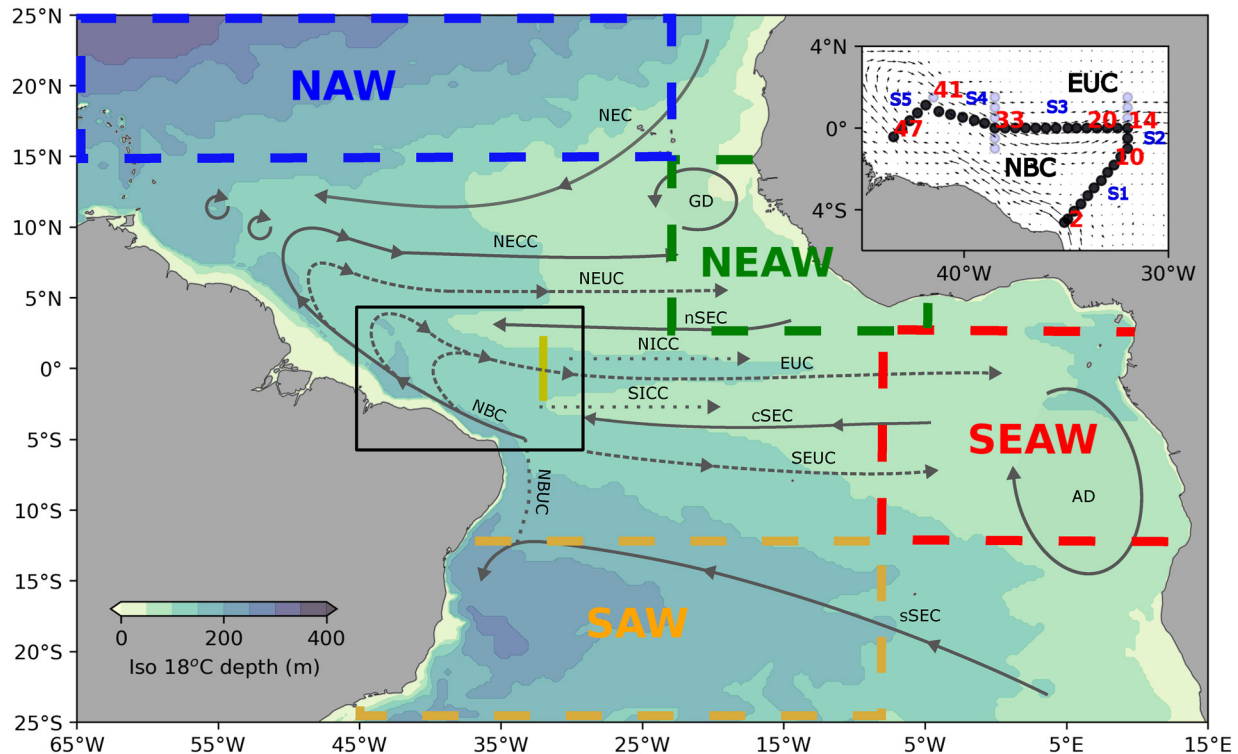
25°N
20°N
15°N
10°N
5°N
0°
5°S
10°S
15°S
20°S
25°S
65°W 55°W 45°W 35°W 25°W 15°W 5°W 5°E 15°E

NAW
NEAW
SEAW
SAW

NEC
GD
NECC
NEUC
nSEC
NICC
EUC
SICC
cSEC
NBC
SEUC
NBUC
AD
sSEC

4°N
0°
4°S
40°W 30°W
EUC
NBC
S5 S4 S3 S2 S1
41 47 33 20 14 10 2

0 200 400
Iso 18°C depth (m)